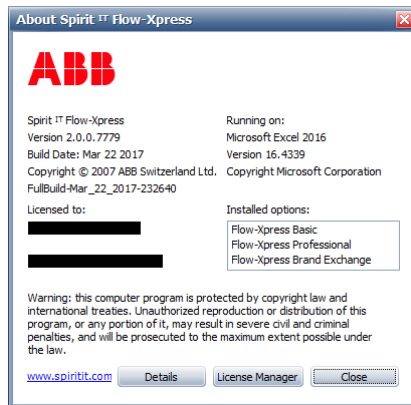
About Spirit IT Flow-Xpress

ABB

Spirit IT Flow-Xpress
Version 2.0.0.7779
Build Date: Mar 22 2017
Copyright © 2007 ABB Switzerland Ltd.
FullBuild-Mar_22_2017-232640

Running on:
Microsoft Excel 2016
Version 16.4339
Copyright Microsoft Corporation

Licensed to:

Installed options:
Flow-Xpress Basic
Flow-Xpress Professional
Flow-Xpress Brand Exchange

Warning: this computer program is protected by copyright law and international treaties. Unauthorized reproduction or distribution of this program, or any portion of it, may result in severe civil and criminal penalties, and will be prosecuted to the maximum extent possible under the law.

www.spiritit.com Details License Manager Close